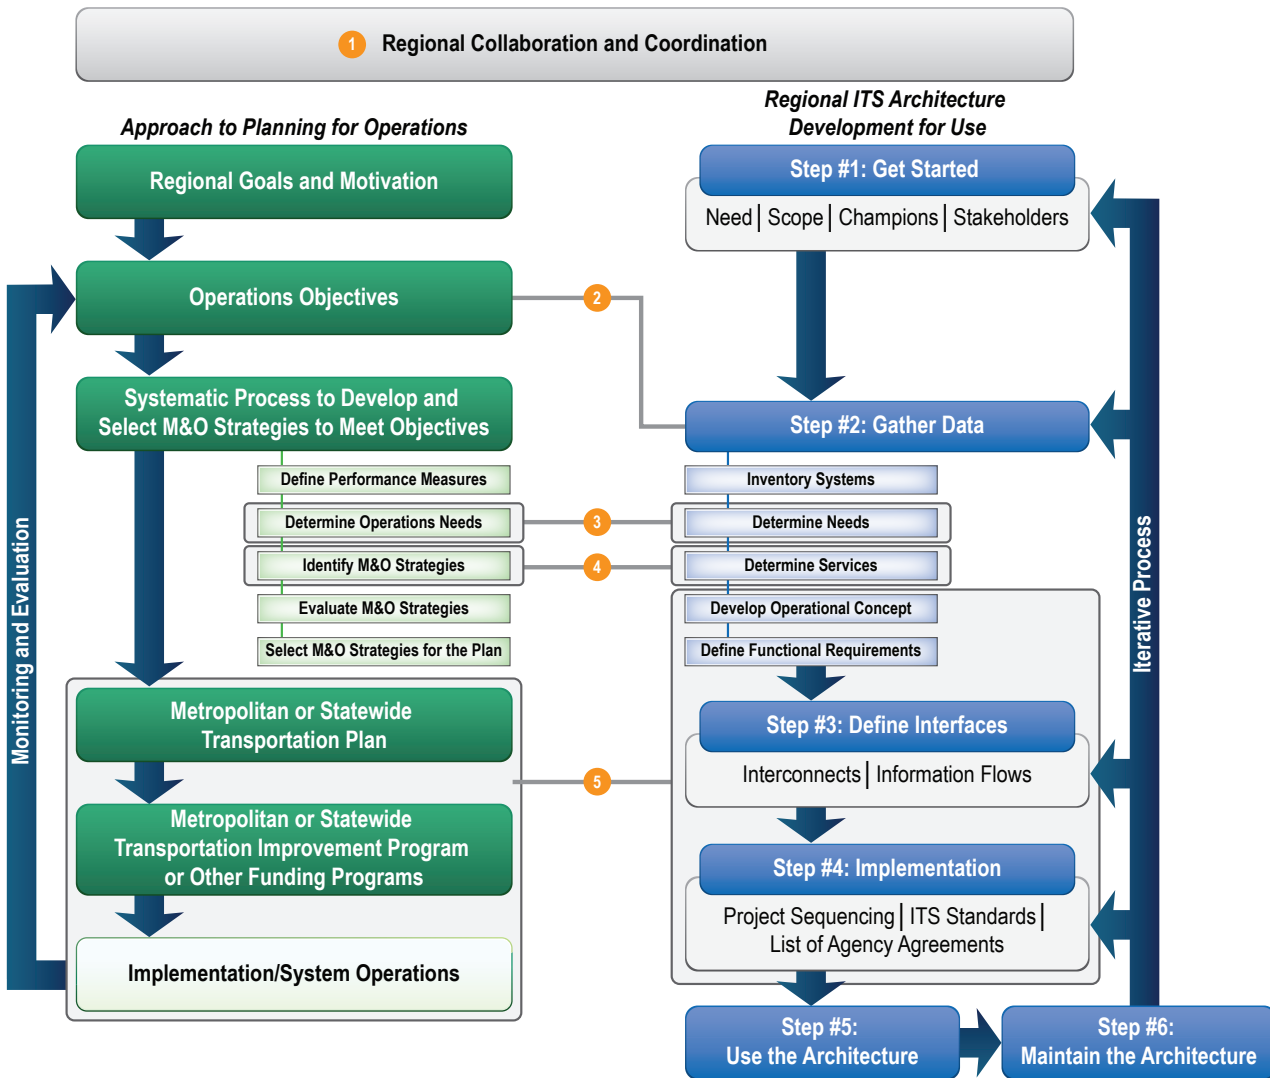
1 Regional Collaboration and Coordination

Approach to Planning for Operations

Regional ITS Architecture Development for Use

Regional Goals and Motivation

Step #1: Get Started

Need | Scope | Champions | Stakeholders

Operations Objectives

2

Systematic Process to Develop and Select M&O Strategies to Meet Objectives

Step #2: Gather Data

Define Performance Measures

Inventory Systems

Determine Operations Needs

3

Determine Needs

Identify M&O Strategies

4

Determine Services

Evaluate M&O Strategies

Develop Operational Concept

Select M&O Strategies for the Plan

Define Functional Requirements

Monitoring and Evaluation

Iterative Process

Metropolitan or Statewide Transportation Plan

Step #3: Define Interfaces

Interconnects | Information Flows

5

Metropolitan or Statewide Transportation Improvement Program or Other Funding Programs

Step #4: Implementation

Project Sequencing | ITS Standards | List of Agency Agreements

Implementation/System Operations

Step #5: Use the Architecture

Step #6: Maintain the Architecture